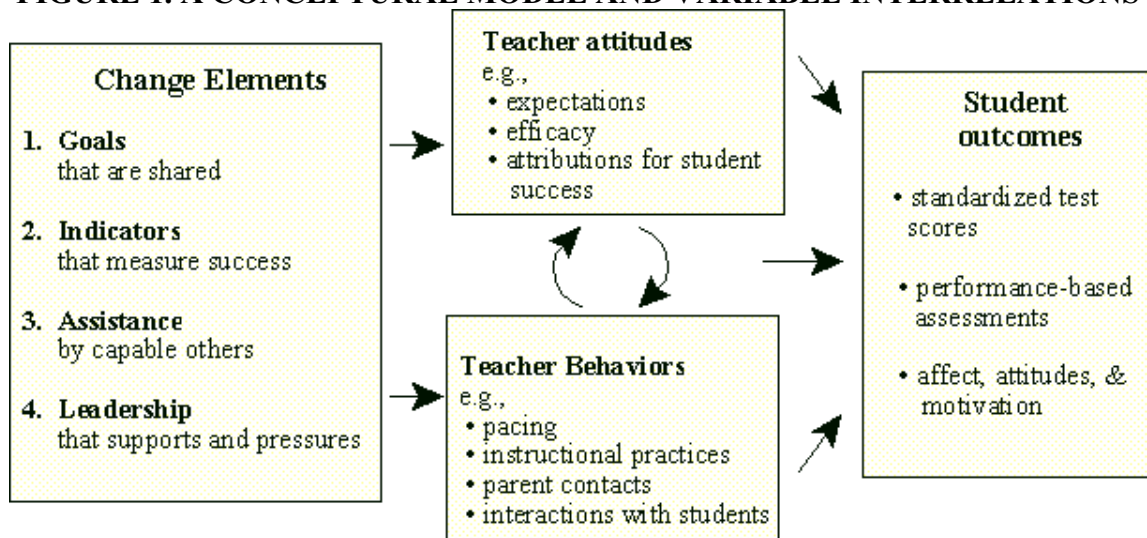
FIGURE 1: A CONCEPTUAL MODEL AND VARIABLE INTERRELATIONS

Change Elements

1. Goals
that are shared

2. Indicators
that measure success

3. Assistance
by capable others

4. Leadership
that supports and pressures

Teacher attitudes
e.g.,
• expectations
• efficacy
• attributions for student success

Teacher Behaviors
e.g.,
• pacing
• instructional practices
• parent contacts
• interactions with students

Student outcomes

• standardized test scores

• performance-based assessments

• affect, attitudes, & motivation